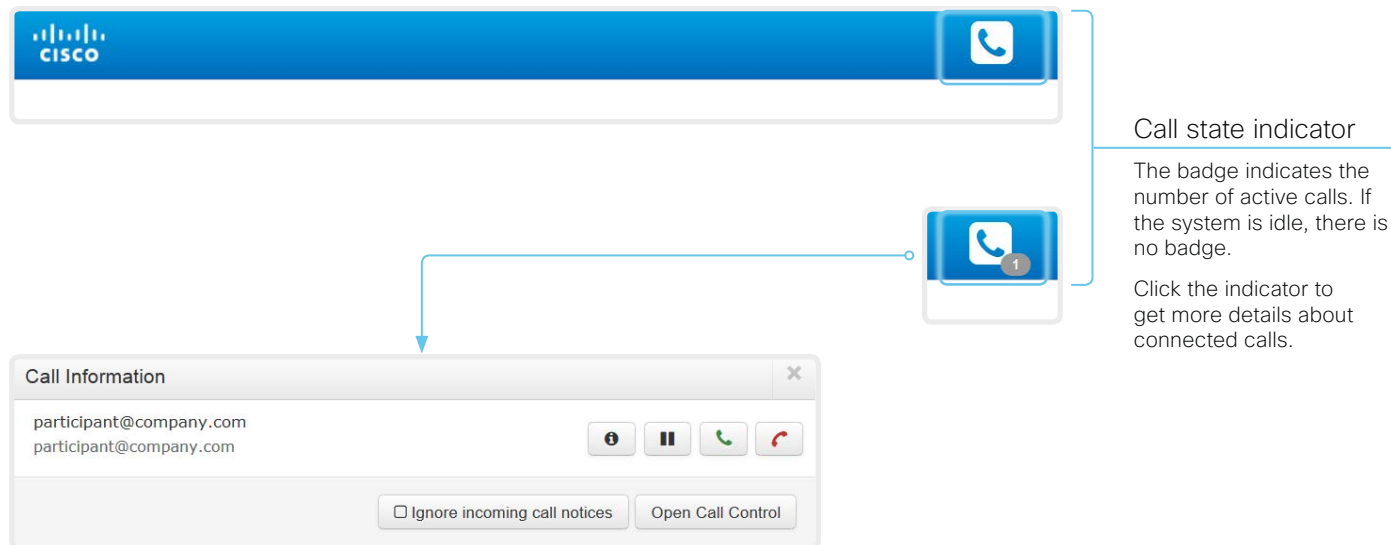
cisco

Call state indicator

The badge indicates the number of active calls. If the system is idle, there is no badge.

Click the indicator to get more details about connected calls.

1

Call Information

×

participant@company.com
participant@company.com

☐ Ignore incoming call notices

Open Call Control